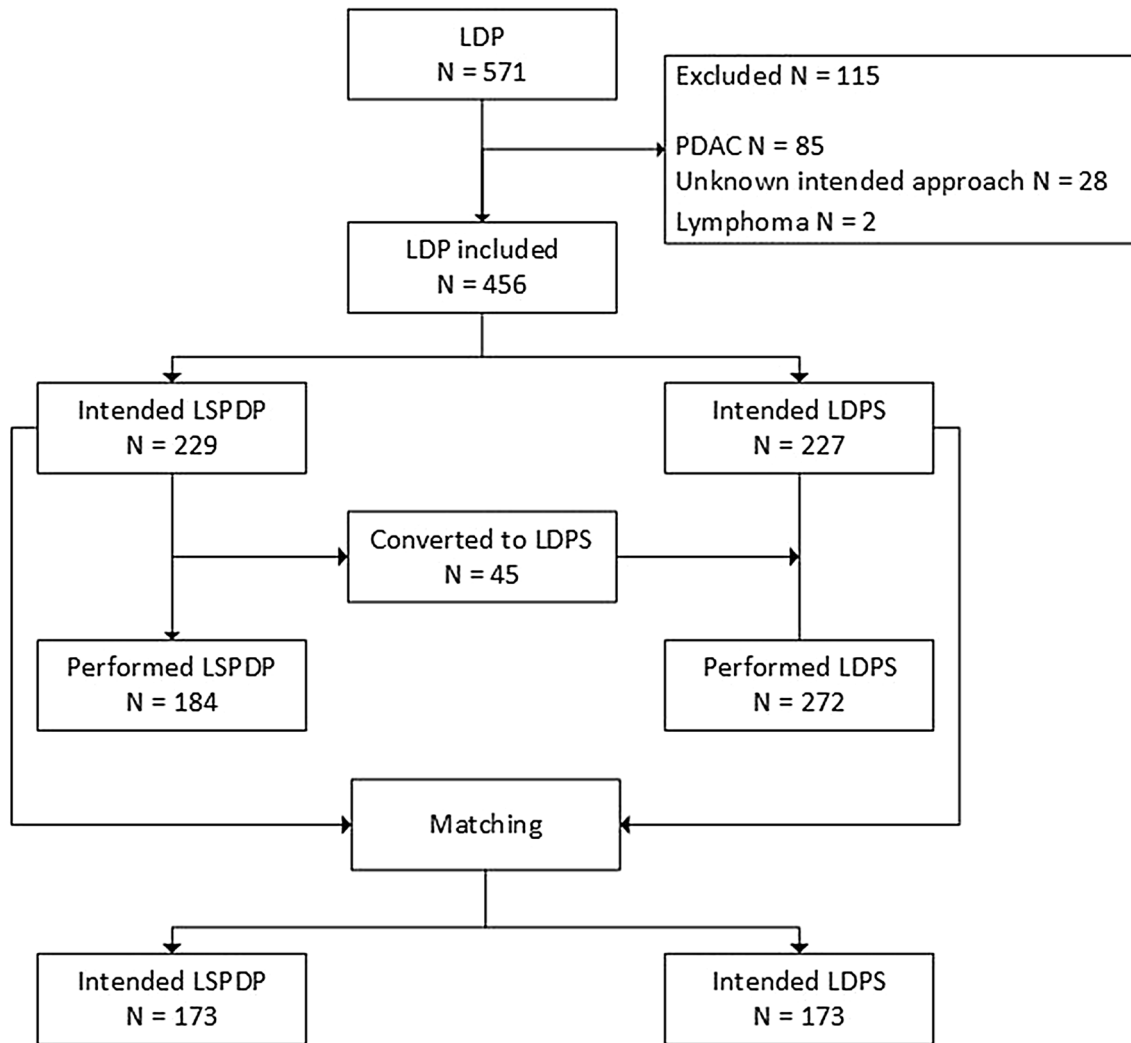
LDP
N = 571

Excluded N = 115

PDAC N = 85
Unknown intended approach N = 28
Lymphoma N = 2

LDP included
N = 456

Intended LSPDP
N = 229

Intended LDPS
N = 227

Converted to LDPS
N = 45

Performed LSPDP
N = 184

Performed LDPS
N = 272

Matching

Intended LSPDP
N = 173

Intended LDPS
N = 173